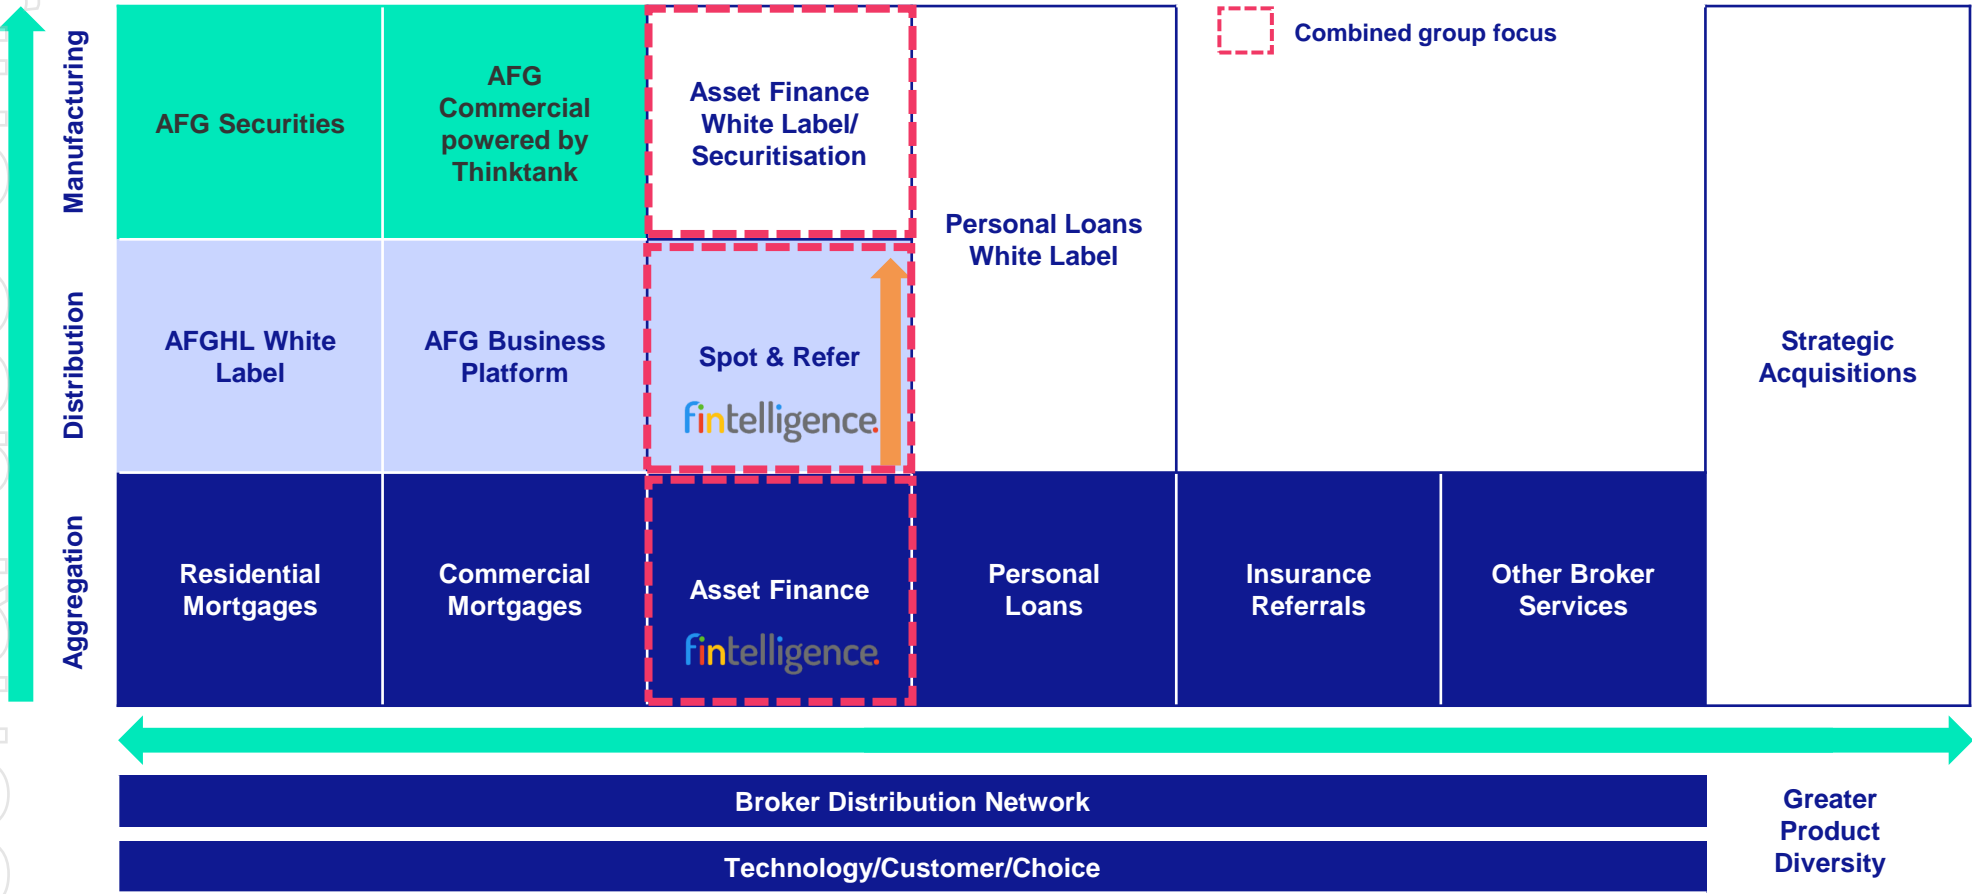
Combined group focus

Manufacturing

Distribution

Aggregation

| AFG Securities | AFG Commercial powered by Thinktank | Asset Finance White Label/ Securitisation | Personal Loans White Label | | | Strategic Acquisitions |
|---|---|---|---|---|---|---|
| AFGHL White Label | AFG Business Platform | Spot & Refer fintelligence | | | | |
| Residential Mortgages | Commercial Mortgages | Asset Finance fintelligence | Personal Loans | Insurance Referrals | Other Broker Services | |

Broker Distribution Network

Technology/Customer/Choice

Greater Product Diversity